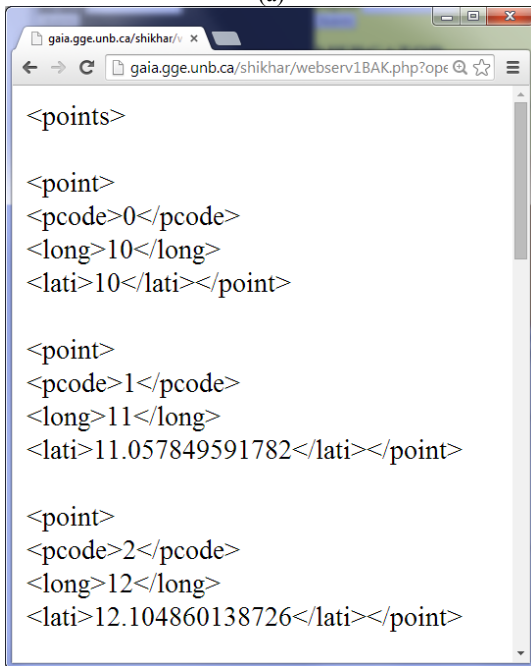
(a)

gaia.gge.unb.ca/shikhar/v ×

gaia.gge.unb.ca/shikhar/webserv1BAK.php?ope

<points>

<point>
<pcode>0</pcode>
<long>10</long>
<lati>10</lati></point>

<point>
<pcode>1</pcode>
<long>11</long>
<lati>11.057849591782</lati></point>

<point>
<pcode>2</pcode>
<long>12</long>
<lati>12.104860138726</lati></point>